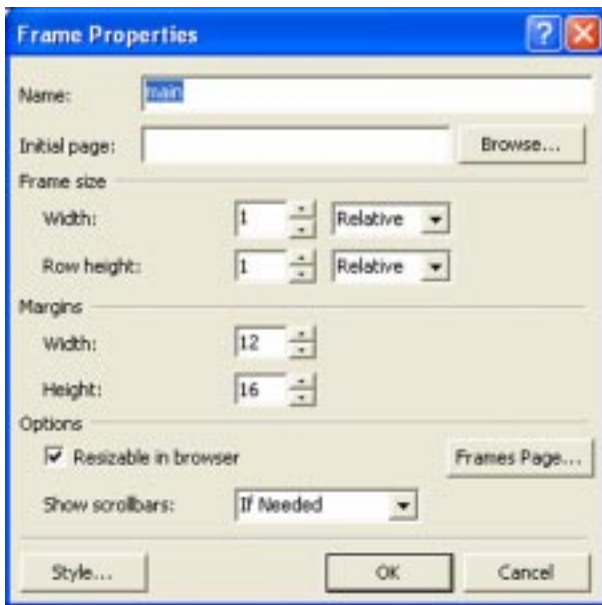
Frame Properties

Name: main

Initial page: Browse...

Frame size

Width: 1 Relative

Row height: 1 Relative

Margins

Width: 12

Height: 16

Options

Resizable in browser

Frames Page...

Show scrollbars: If Needed

Style...

OK

Cancel